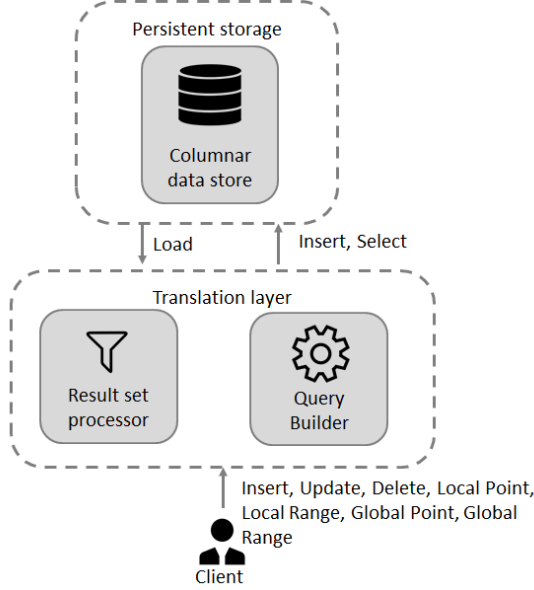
Persistent storage

Columnar data store

Load

Insert, Select

Translation layer

Result set processor

Query Builder

Insert, Update, Delete, Local Point, Local Range, Global Point, Global Range

Client